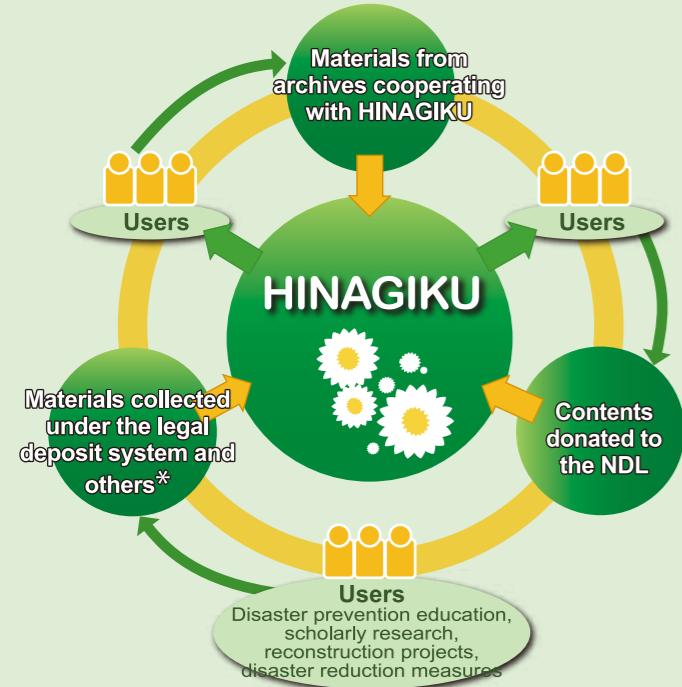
Materials from archives cooperating with HINAGIKU

Users

Users

HINAGIKU

Materials collected under the legal deposit system and others*

Contents donated to the NDL

Users
Disaster prevention education, scholarly research, reconstruction projects, disaster reduction measures